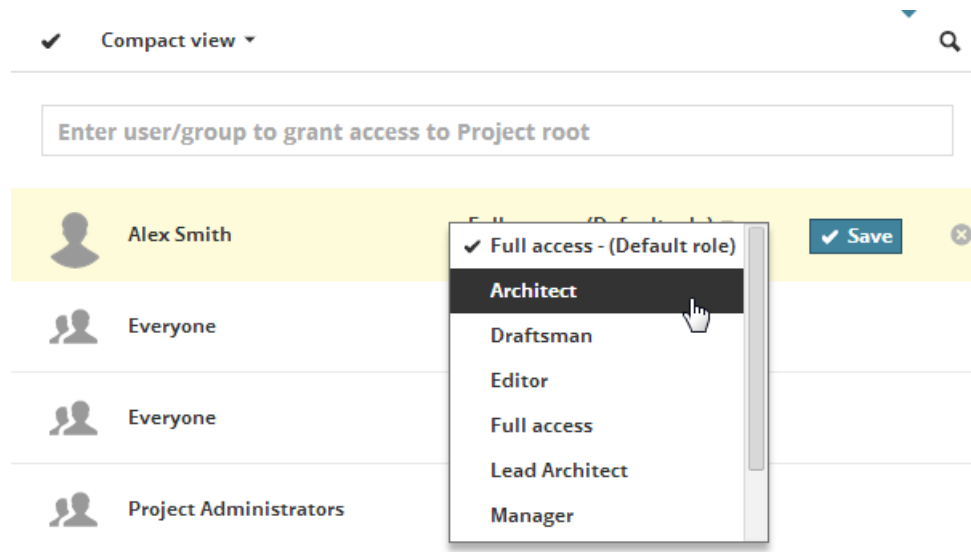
✔ Compact view ▾

Enter user/group to grant access to Project root

Alex Smith

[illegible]

✔ Save

Everyone

Everyone

Project Administrators

✔ Full access - (Default role)
Architect
Draftsman
Editor
Full access
Lead Architect
Manager